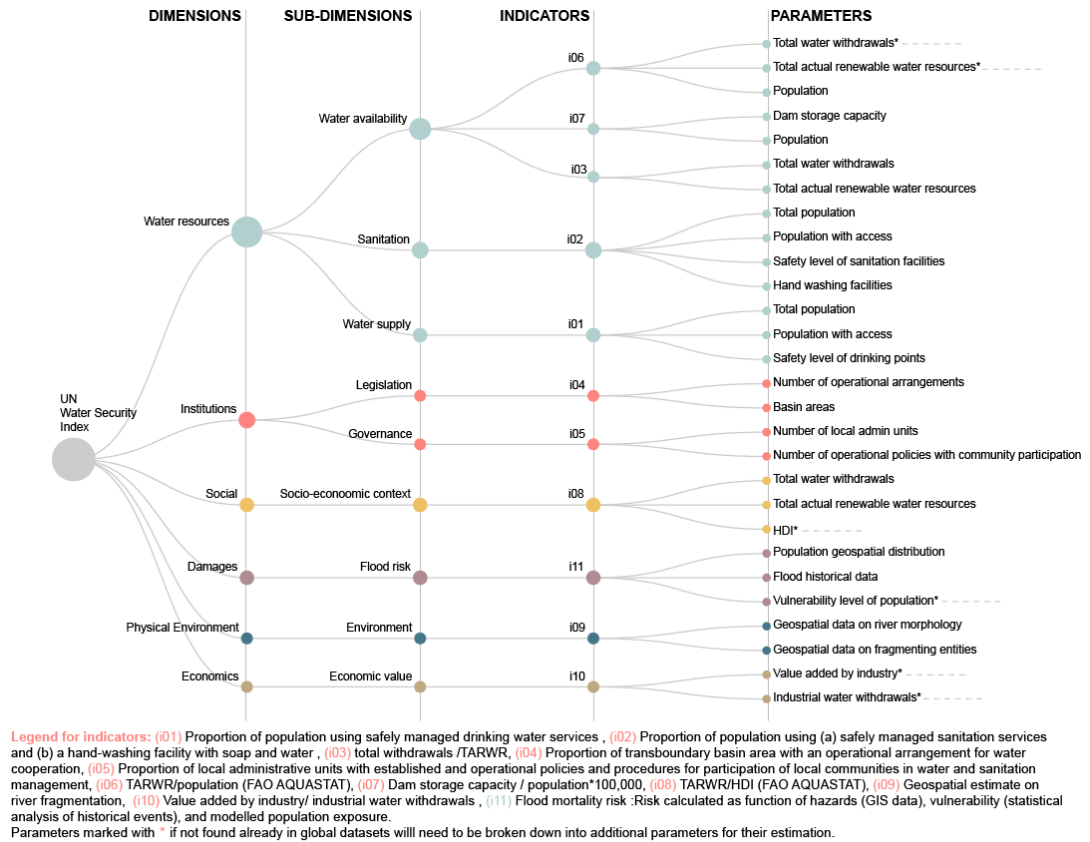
DIMENSIONS SUB-DIMENSIONS INDICATORS PARAMETERS

UN Water Security Index

Water resources
Water availability
i06
Total water withdrawals*
Total actual renewable water resources*
Population
i07
Dam storage capacity
Population
i03
Total water withdrawals
Total actual renewable water resources
Sanitation
i02
Total population
Population with access
Safety level of sanitation facilities
Hand washing facilities
Water supply
i01
Total population
Population with access
Safety level of drinking points

Institutions
Legislation
i04
Number of operational arrangements
Basin areas
Governance
i05
Number of local admin units
Number of operational policies with community participation

Social
Socio-econoomic context
i08
Total water withdrawals
Total actual renewable water resources
HDI*

Damages
Flood risk
i11
Population geospatial distribution
Flood historical data
Vulnerability level of population*

Physical Environment
Environment
i09
Geospatial data on river morphology
Geospatial data on fragmenting entities

Economics
Economic value
i10
Value added by industry*
Industrial water withdrawals*

Legend for indicators: (i01) Proportion of population using safely managed drinking water services , (i02) Proportion of population using (a) safely managed sanitation services and (b) a hand-washing facility with soap and water , (i03) total withdrawals /TARWR, (i04) Proportion of transboundary basin area with an operational arrangement for water cooperation, (i05) Proportion of local administrative units with established and operational policies and procedures for participation of local communities in water and sanitation management, (i06) TARWR/population (FAO AQUASTAT), (i07) Dam storage capacity / population*100,000, (i08) TARWR/HDI (FAO AQUASTAT), (i09) Geospatial estimate on river fragmentation, (i10) Value added by industry/ industrial water withdrawals , (i11) Flood mortality risk :Risk calculated as function of hazards (GIS data), vulnerability (statistical analysis of historical events), and modelled population exposure.
Parameters marked with * if not found already in global datasets willl need to be broken down into additional parameters for their estimation.